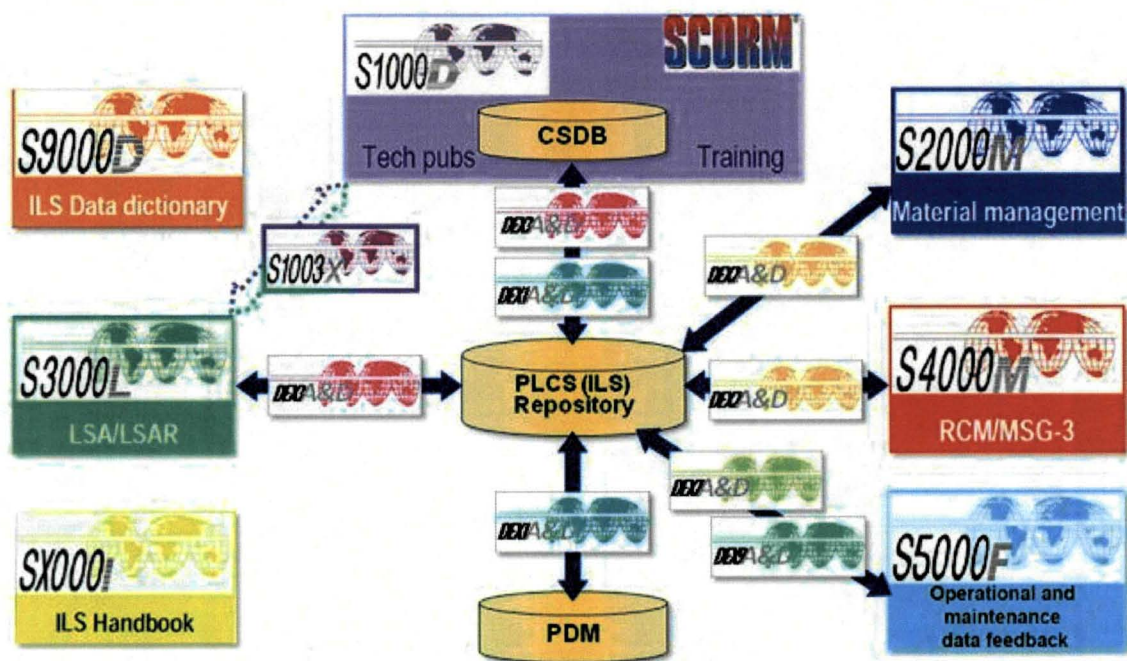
S1000D
SCORM
CSDB
Tech pubs
Training

S9000D
ILS Data dictionary

S2000M
Material management

S1003X

DEX A&D
DEX A&D
DEX A&D

S3000L
LSA/LSAR

DEX A&D

PLCS (ILS) Repository

DEX A&D

S4000M
RCM/MSG-3

DEX A&D
DEX A&D
DEX A&D

SX000I
ILS Handbook

S5000F
Operational and maintenance data feedback

PDM